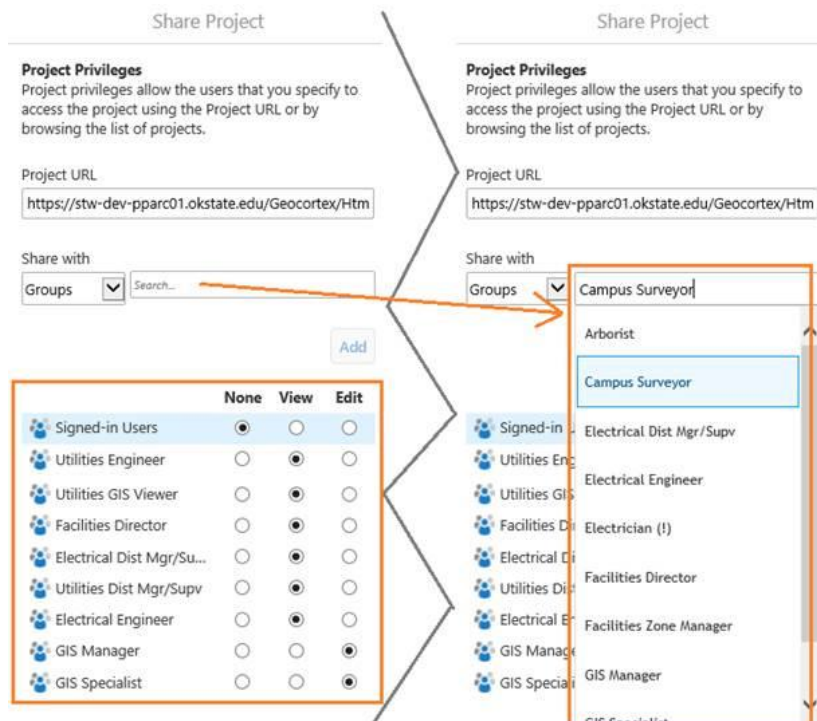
Share Project

Project Privileges
Project privileges allow the users that you specify to access the project using the Project URL or by browsing the list of projects.

Project URL
https://stw-dev-pparc01.okstate.edu/Geocortex/Htm

Share with
Groups
Search...

Add

| | None | View | Edit |
|---|---|---|---|
| Signed-in Users | ◉ | ○ | ○ |
| Utilities Engineer | ○ | ◉ | ○ |
| Utilities GIS Viewer | ○ | ◉ | ○ |
| Facilities Director | ○ | ◉ | ○ |
| Electrical Dist Mgr/Su... | ○ | ◉ | ○ |
| Utilities Dist Mgr/Supv | ○ | ◉ | ○ |
| Electrical Engineer | ○ | ◉ | ○ |
| GIS Manager | ○ | ○ | ◉ |
| GIS Specialist | ○ | ○ | ◉ |

Share Project

Project Privileges
Project privileges allow the users that you specify to access the project using the Project URL or by browsing the list of projects.

Project URL
https://stw-dev-pparc01.okstate.edu/Geocortex/Htm

Share with
Groups
Campus Surveyor

Arborist
Campus Surveyor
Electrical Dist Mgr/Supv
Electrical Engineer
Electrician (!)
Facilities Director
Facilities Zone Manager
GIS Manager
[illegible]

Signed-in
Utilities Eng
Utilities GIS
Facilities D
Electrical D
Utilities Di
Electrical E
GIS Manage
GIS Speciali